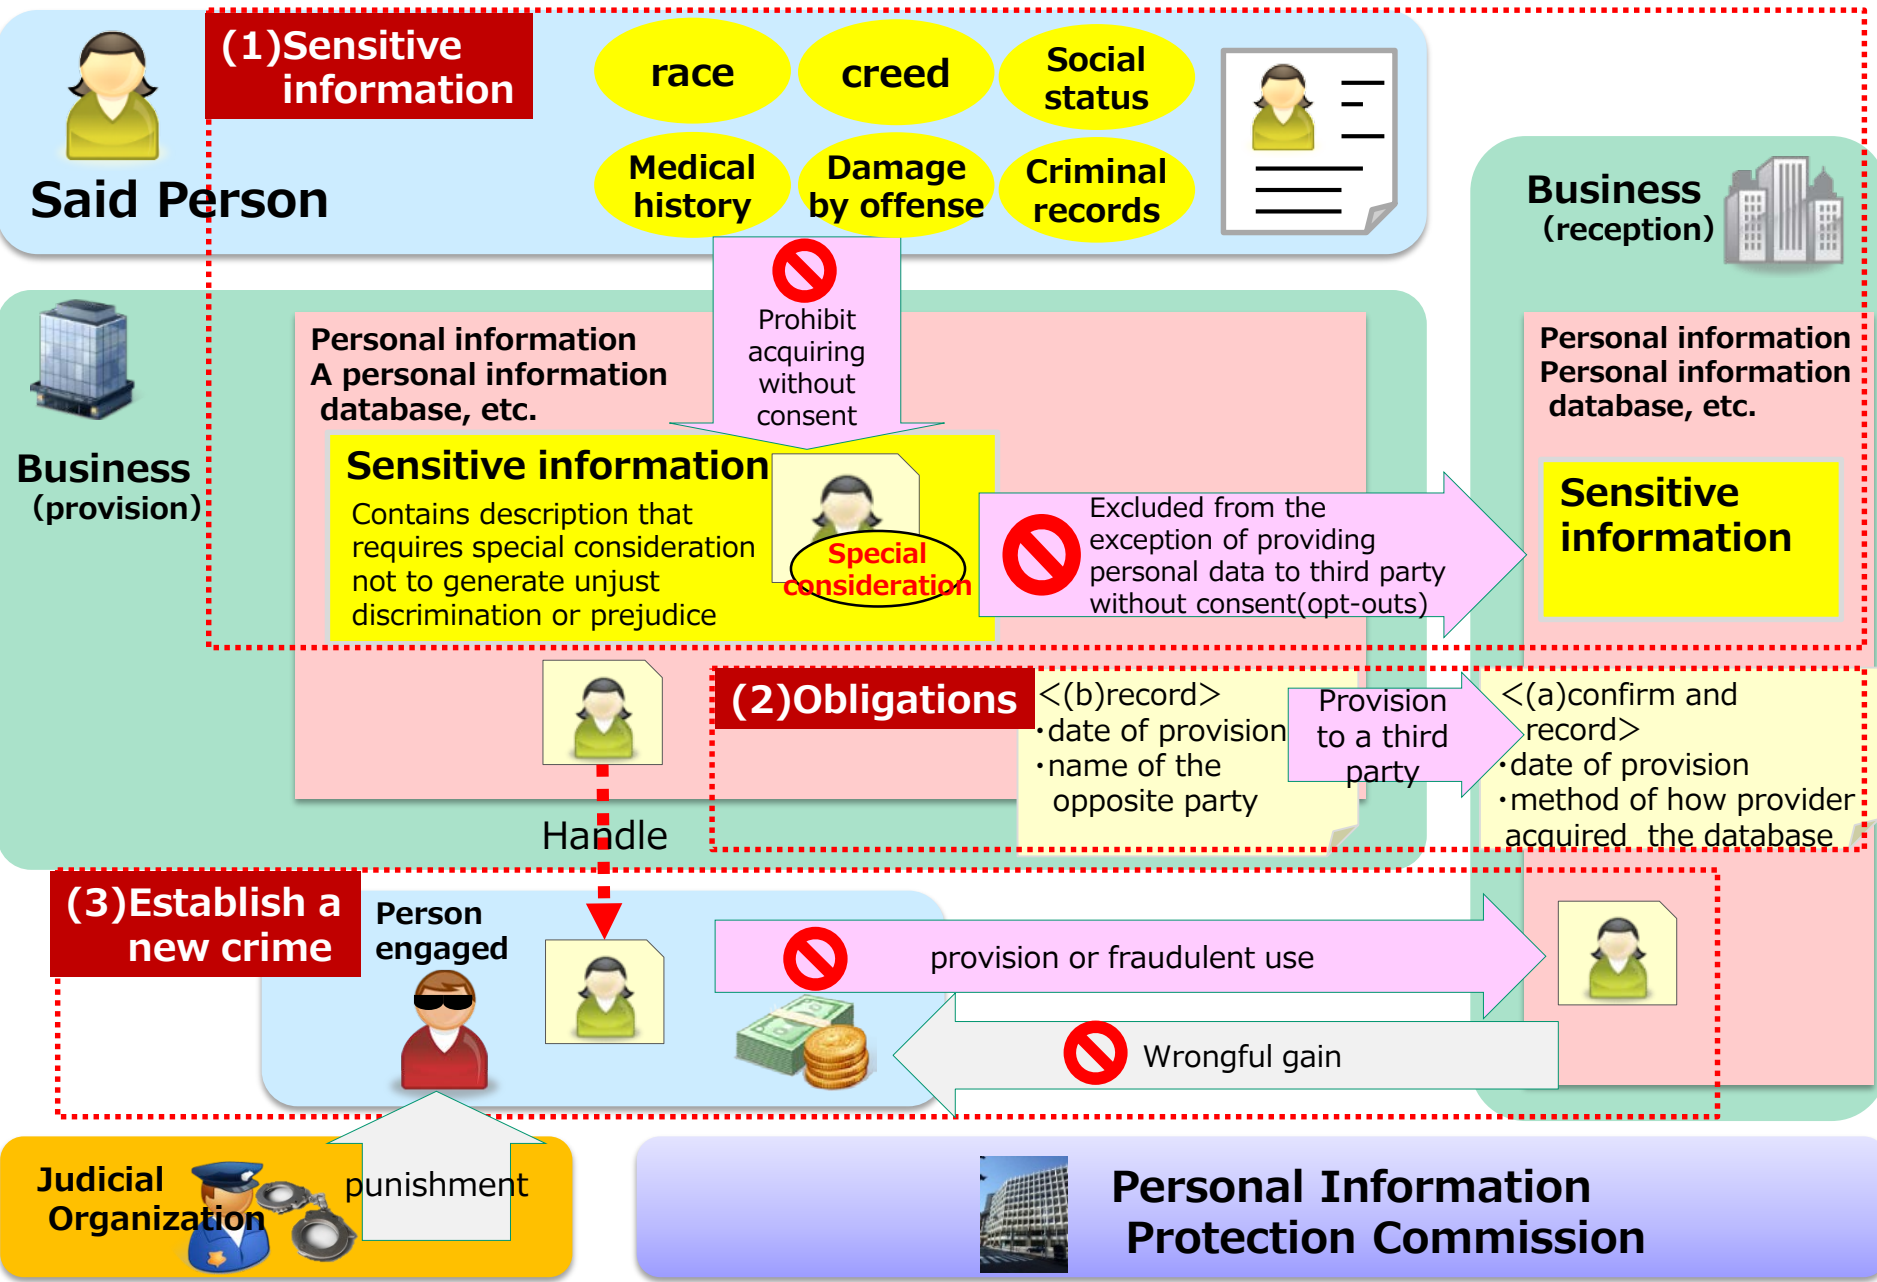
(1)Sensitive information

race

creed

Social status

Medical history

Damage by offense

Criminal records

Said Person

Business (reception)

Prohibit acquiring without consent

Personal information A personal information database, etc.

Business (provision)

Sensitive information

Contains description that requires special consideration not to generate unjust discrimination or prejudice

Special consideration

Excluded from the exception of providing personal data to third party without consent(opt-outs)

Personal information Personal information database, etc.

Sensitive information

(2)Obligations

<(b)record>
・date of provision
・name of the opposite party

Provision to a third party

<(a)confirm and record>
・date of provision
・method of how provider acquired the database

Handle

(3)Establish a new crime

Person engaged

provision or fraudulent use

Wrongful gain

Judicial Organization

punishment

Personal Information Protection Commission